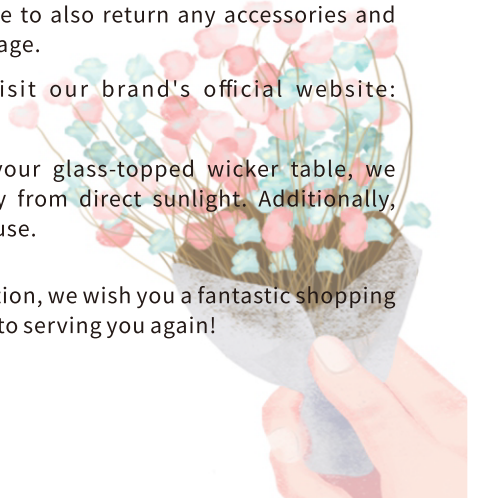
e to also return any accessories and age.

isit our brand's official website:

your glass-topped wicker table, we y from direct sunlight. Additionally, use.

tion, we wish you a fantastic shopping to serving you again!